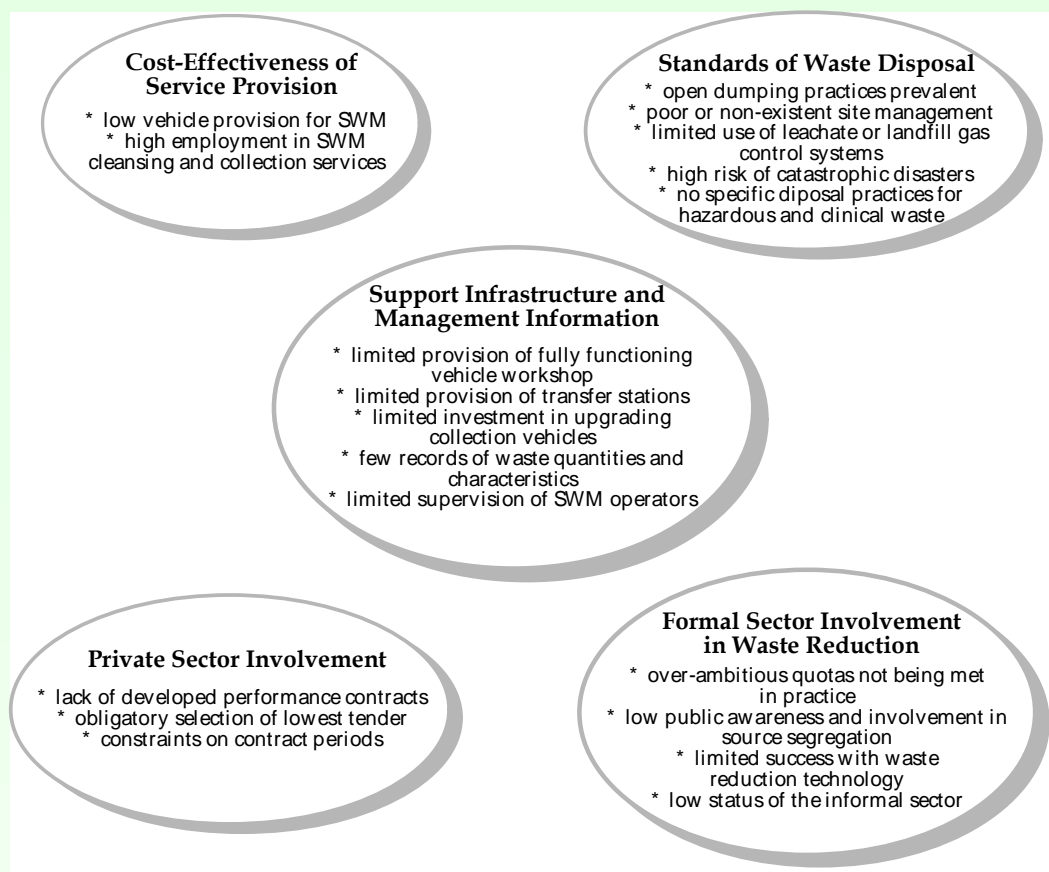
Cost-Effectiveness of Service Provision

* low vehicle provision for SWM
* high employment in SWM cleansing and collection services

Standards of Waste Disposal

* open dumping practices prevalent
* poor or non-existent site management
* limited use of leachate or landfill gas control systems
* high risk of catastrophic disasters
* no specific diposal practices for hazardous and clinical waste

Support Infrastructure and Management Information

* limited provision of fully functioning vehicle workshop
* limited provision of transfer stations
* limited investment in upgrading collection vehicles
* few records of waste quantities and characteristics
* limited supervision of SWM operators

Private Sector Involvement

* lack of developed performance contracts
* obligatory selection of lowest tender
* constraints on contract periods

Formal Sector Involvement in Waste Reduction

* over-ambitious quotas not being met in practice
* low public awareness and involvement in source segregation
* limited success with waste reduction technology
* low status of the informal sector